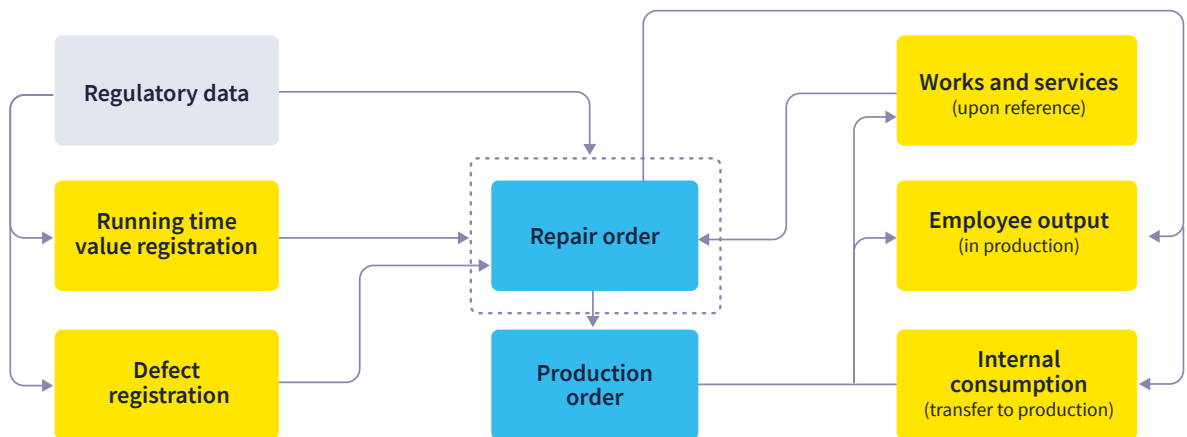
Regulatory data

Running time value registration

Defect registration

Repair order

Production order

Works and services
(upon reference)

Employee output
(in production)

Internal consumption
(transfer to production)